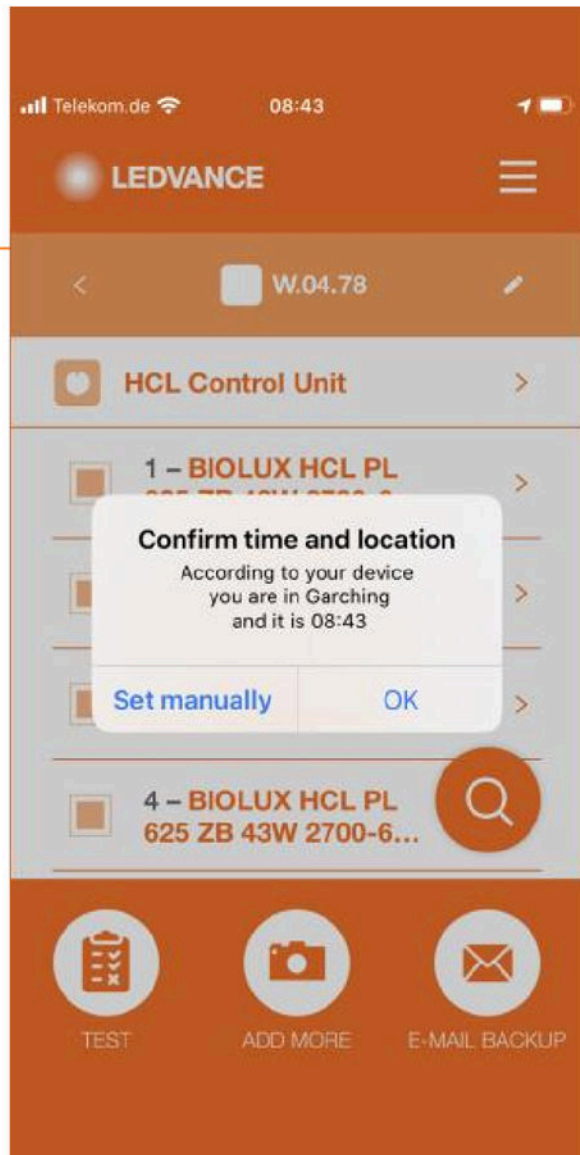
Telekom.de 08:43

LEDVANCE

< W.04.78

HCL Control Unit >

1 – BIOLUX HCL PL
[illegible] >

Confirm time and location
According to your device you are in Garching and it is 08:43

Set manually OK

>

>

4 – BIOLUX HCL PL 625 ZB 43W 2700-6...

TEST ADD MORE E-MAIL BACKUP